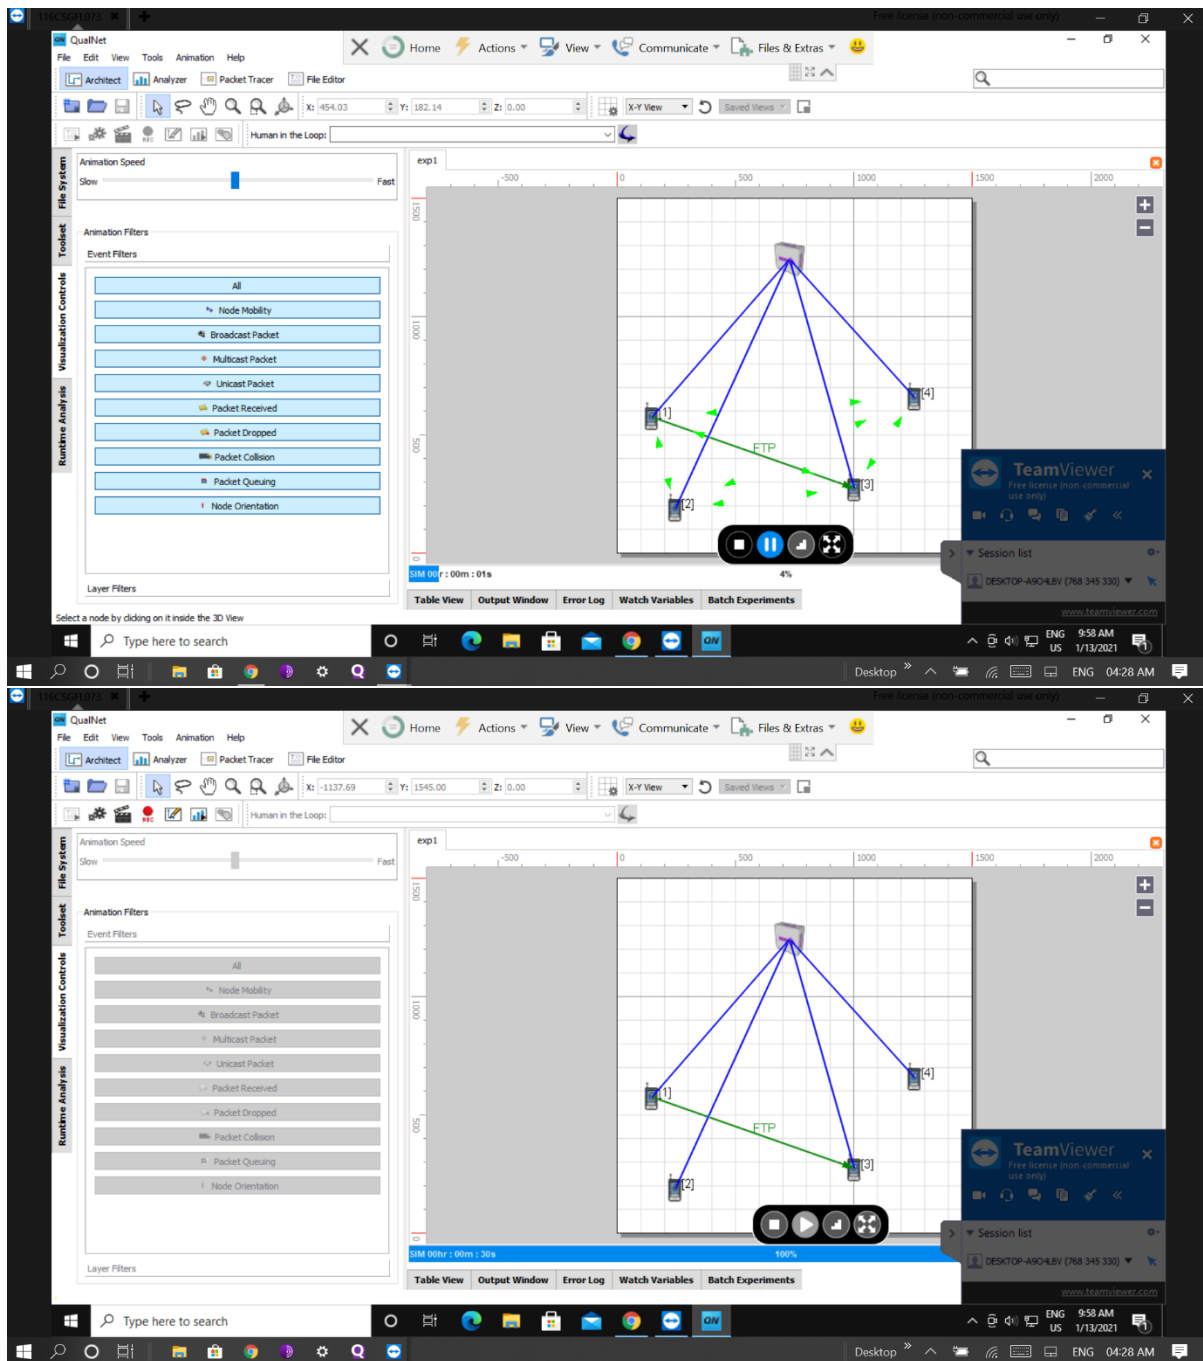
116CS0H073

Free license (non-commercial use only)

QualNet
File Edit View Tools Animation Help
Architect Analyzer Packet Tracer File Editor
Home Actions View Communicate Files & Extras

X: 454.03 Y: 182.14 Z: 0.00 X-Y View Saved Views
Human in the Loop:

File System
Toolset
Visualization Controls
Runtime Analysis

Animation Speed
Slow Fast
Animation Filters
Event Filters
All
Node Mobility
Broadcast Packet
Multicast Packet
Unicast Packet
Packet Received
Packet Dropped
Packet Collision
Packet Queuing
Node Orientation
Layer Filters

exp1
-500 0 500 1000 1500 2000
1500 1000 500 0
[1] [2] [3] [4]
FTP
SIM 00hr : 00m : 01s 4%
Table View Output Window Error Log Watch Variables Batch Experiments
Select a node by clicking on it inside the 3D View

TeamViewer
Free license (non-commercial use only)
Session list
DESKTOP-A9O4LBV (768 345 330)
www.teamviewer.com

Type here to search
ENG US 9:58 AM 1/13/2021
Desktop ENG 04:28 AM

116CS0H073

Free license (non-commercial use only)

QualNet
File Edit View Tools Animation Help
Architect Analyzer Packet Tracer File Editor
Home Actions View Communicate Files & Extras

X: -1137.69 Y: 1545.00 Z: 0.00 X-Y View Saved Views
Human in the Loop:

File System
Toolset
Visualization Controls
Runtime Analysis

Animation Speed
Slow Fast
Animation Filters
Event Filters
All
Node Mobility
Broadcast Packet
Multicast Packet
Unicast Packet
Packet Received
Packet Dropped
Packet Collision
Packet Queuing
Node Orientation
Layer Filters

exp1
-500 0 500 1000 1500 2000
1500 1000 500 0
[1] [2] [3] [4]
FTP
SIM 00hr : 00m : 30s 100%
Table View Output Window Error Log Watch Variables Batch Experiments

TeamViewer
Free license (non-commercial use only)
Session list
DESKTOP-A9O4LBV (768 345 330)
www.teamviewer.com

Type here to search
ENG US 9:58 AM 1/13/2021
Desktop ENG 04:28 AM